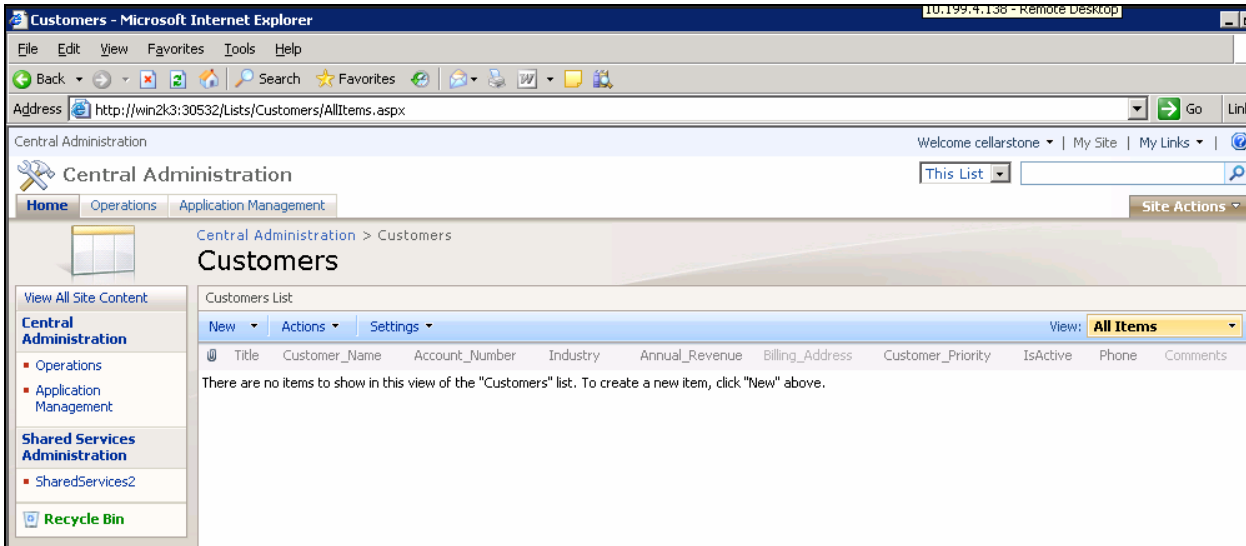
Customers - Microsoft Internet Explorer

10.199.4.138 - Remote Desktop

File Edit View Favorites Tools Help

Back Search Favorites

Address http://win2k3:30532/Lists/Customers/AllItems.aspx Go Link

Central Administration

Welcome cellarstone | My Site | My Links |

Central Administration

This List

Home Operations Application Management

Site Actions

Central Administration > Customers

Customers

View All Site Content

Central Administration

Operations

Application Management

Shared Services Administration

SharedServices2

Recycle Bin

Customers List

New Actions Settings

View: All Items

| Title | Customer_Name | Account_Number | Industry | Annual_Revenue | Billing_Address | Customer_Priority | IsActive | Phone | Comments |
|---|---|---|---|---|---|---|---|---|---|

There are no items to show in this view of the "Customers" list. To create a new item, click "New" above.